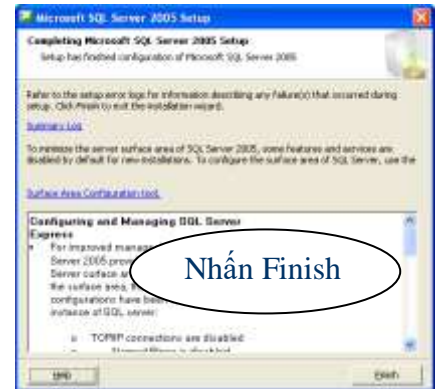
Microsoft SQL Server 2005 Setup

Completing Microsoft SQL Server 2005 Setup
Setup has finished configuration of Microsoft SQL Server 2005

Refer to the setup error logs for information describing any failure(s) that occurred during setup. Click Finish to exit the installation wizard.

Summary Log

To minimize the server surface area of SQL Server 2005, some features and services are disabled by default for new installations. To configure the surface area of SQL Server, use the

Surface Area Configuration tool.

Configuring and Managing SQL Server Express
• For improved manage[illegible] Server 2005 prov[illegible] Server surface ar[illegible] the surface area, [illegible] configurations have been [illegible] instance of SQL server:

o TCP/IP connections are disabled
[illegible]

Nhấn Finish

Help

Finish